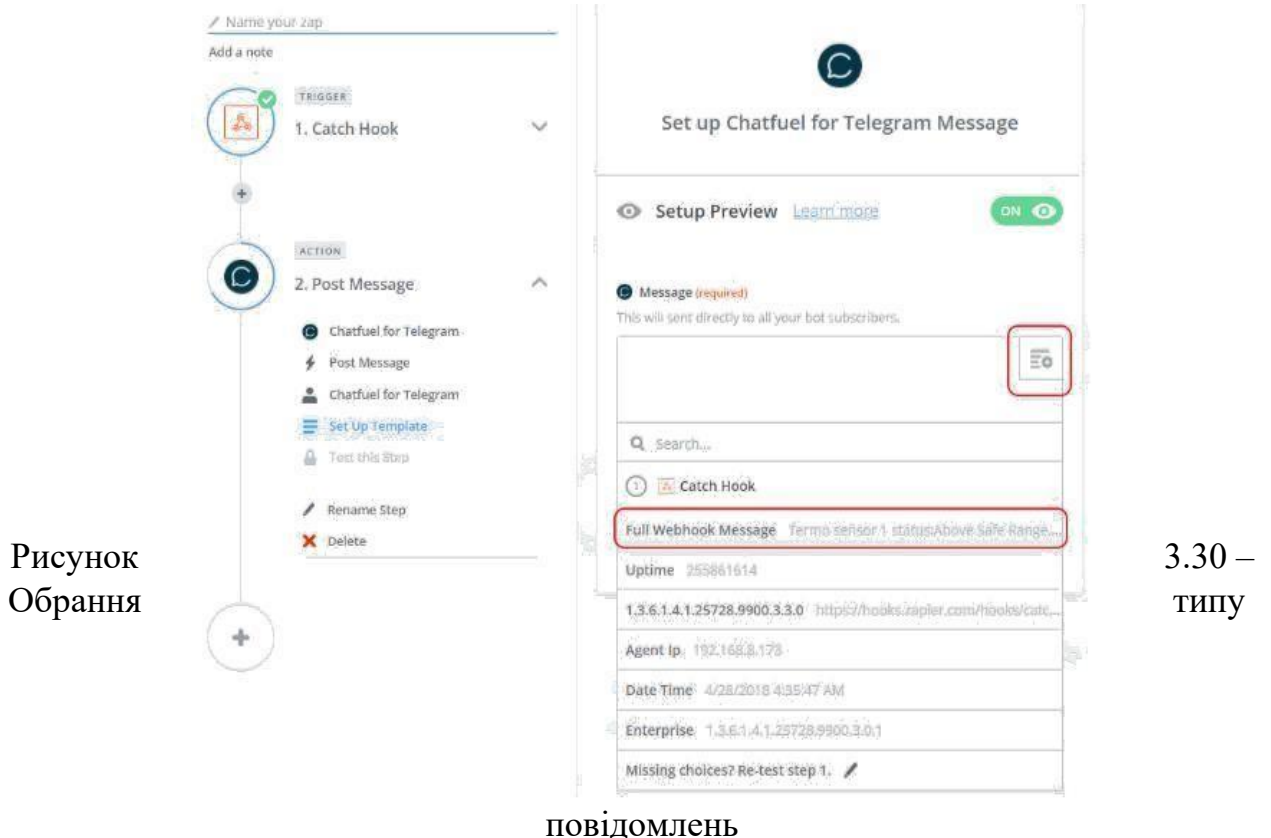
Name your zap
Add a note

TRIGGER
1. Catch Hook

ACTION
2. Post Message

Chatfuel for Telegram
Post Message
Chatfuel for Telegram
Set Up Template
Test this Step

Rename Step
Delete

Set up Chatfuel for Telegram Message

Setup Preview Learn more ON

Message (required)
This will sent directly to all your bot subscribers.

Search...

1 Catch Hook

Full Webhook Message Termo sensor 1 status:Above Safe Range...
Uptime 255861614
1.3.6.1.4.1.25728.9900.3.3.0 https://hooks.zapier.com/hooks/catc...
Agent Ip 192.168.8.178
Date Time 4/28/2018 4:35:47 AM
Enterprise 1.3.6.1.4.1.25728.9900.3.0.1
Missing choices? Re-test step 1.

Рисунок 3.30 – Обрання типу повідомлень